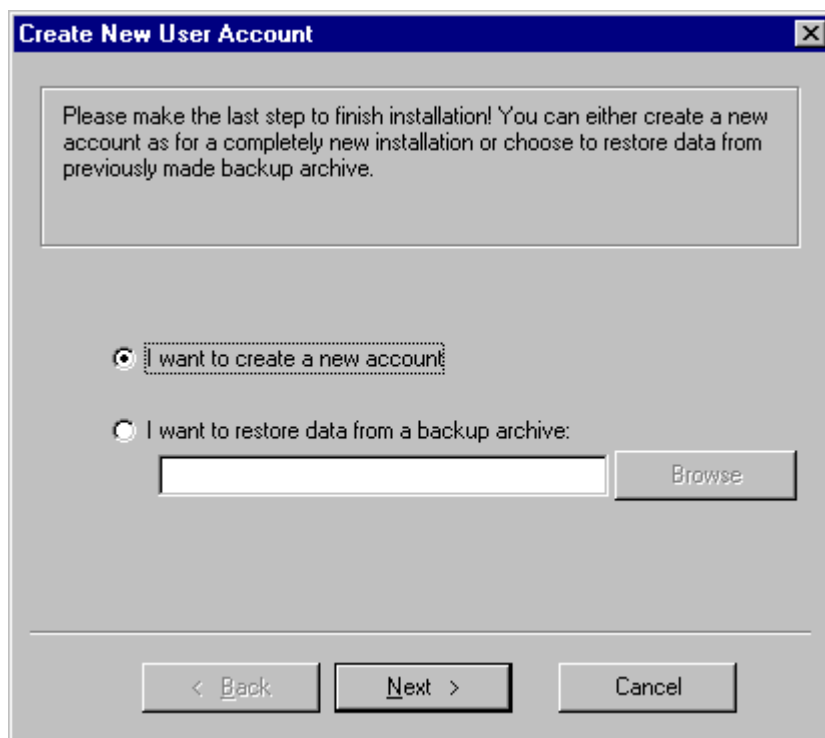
Create New User Account

Please make the last step to finish installation! You can either create a new account as for a completely new installation or choose to restore data from previously made backup archive.

I want to create a new account

I want to restore data from a backup archive:

Browse

< Back

Next >

Cancel